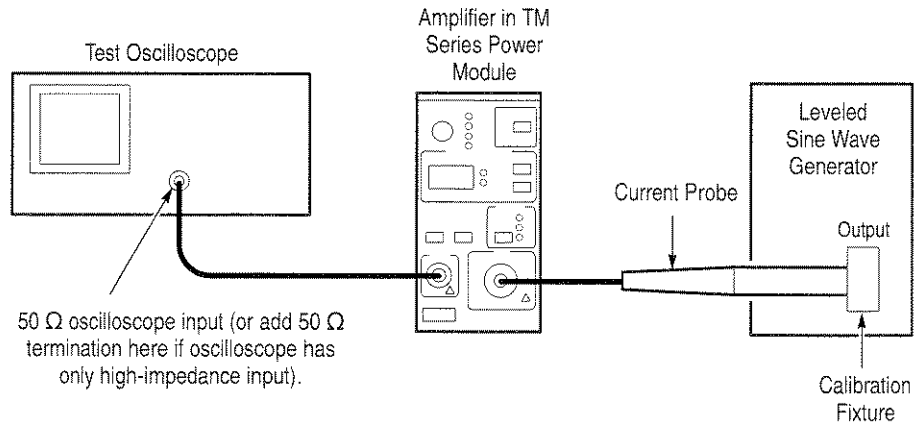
Test Oscilloscope

Amplifier in TM Series Power Module

Leveled Sine Wave Generator

Current Probe

Output

50 $\Omega$ oscilloscope input (or add 50 $\Omega$ termination here if oscilloscope has only high-impedance input).

Calibration Fixture